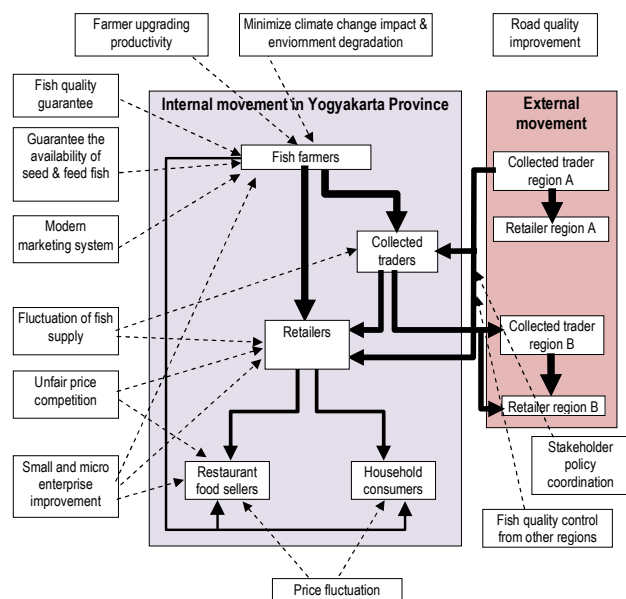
Farmer upgrading productivity

Minimize climate change impact & enviornment degradation

Road quality improvement

Fish quality guarantee

Internal movement in Yogyakarta Province

External movement

Guarantee the availability of seed & feed fish

Fish farmers

Collected trader region A

Retailer region A

Modern marketing system

Collected traders

Fluctuation of fish supply

Retailers

Collected trader region B

Unfair price competition

Retailer region B

Small and micro enterprise improvement

Restaurant food sellers

Household consumers

Stakeholder policy coordination

Fish quality control from other regions

Price fluctuation